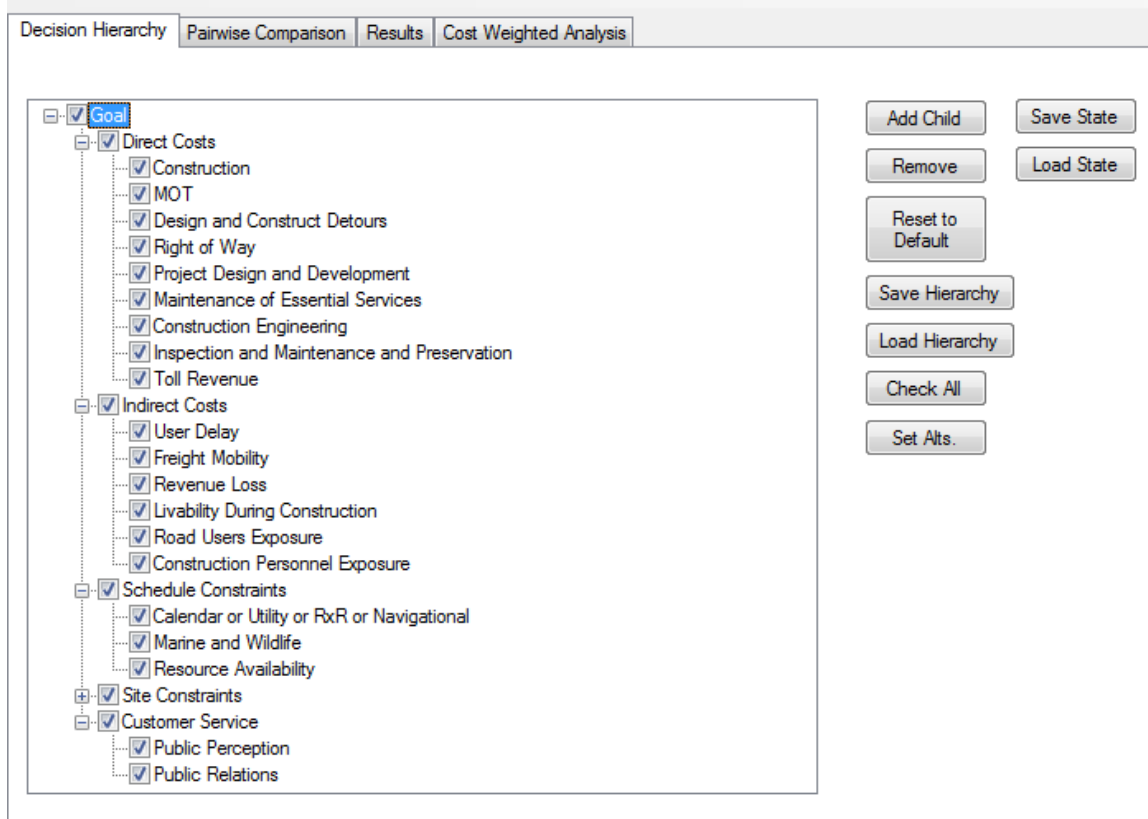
Decision Hierarchy
Pairwise Comparison
Results
Cost Weighted Analysis

Goal
Direct Costs
Construction
MOT
Design and Construct Detours
Right of Way
Project Design and Development
Maintenance of Essential Services
Construction Engineering
Inspection and Maintenance and Preservation
Toll Revenue
Indirect Costs
User Delay
Freight Mobility
Revenue Loss
Livability During Construction
Road Users Exposure
Construction Personnel Exposure
Schedule Constraints
Calendar or Utility or RxR or Navigational
Marine and Wildlife
Resource Availability
Site Constraints
Customer Service
Public Perception
Public Relations

Add Child
Remove
Reset to Default
Save Hierarchy
Load Hierarchy
Check All
Set Alts.
Save State
Load State